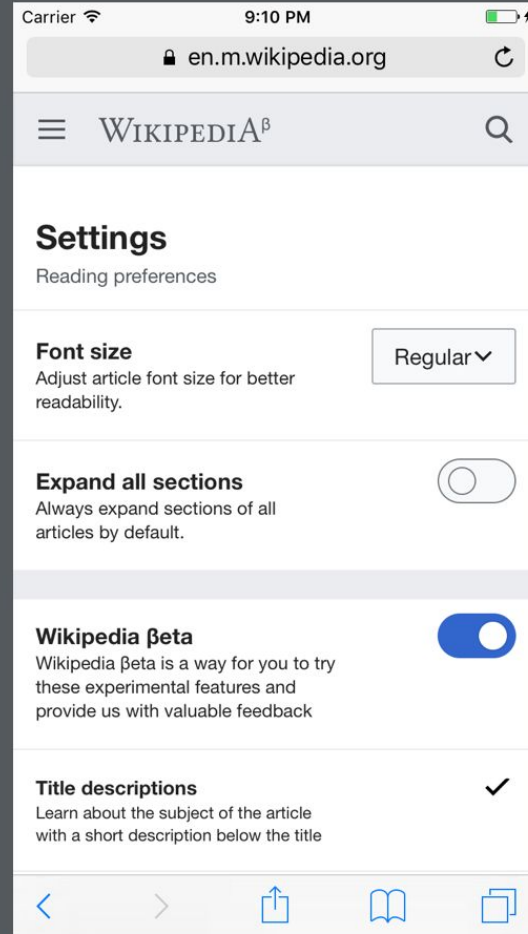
Carrier 9:10 PM

en.m.wikipedia.org

WIKIPEDIA$^{\beta}$

Settings
Reading preferences

Font size
Adjust article font size for better readability.

Regular

Expand all sections
Always expand sections of all articles by default.

Wikipedia βeta
Wikipedia βeta is a way for you to try these experimental features and provide us with valuable feedback

Title descriptions
Learn about the subject of the article with a short description below the title